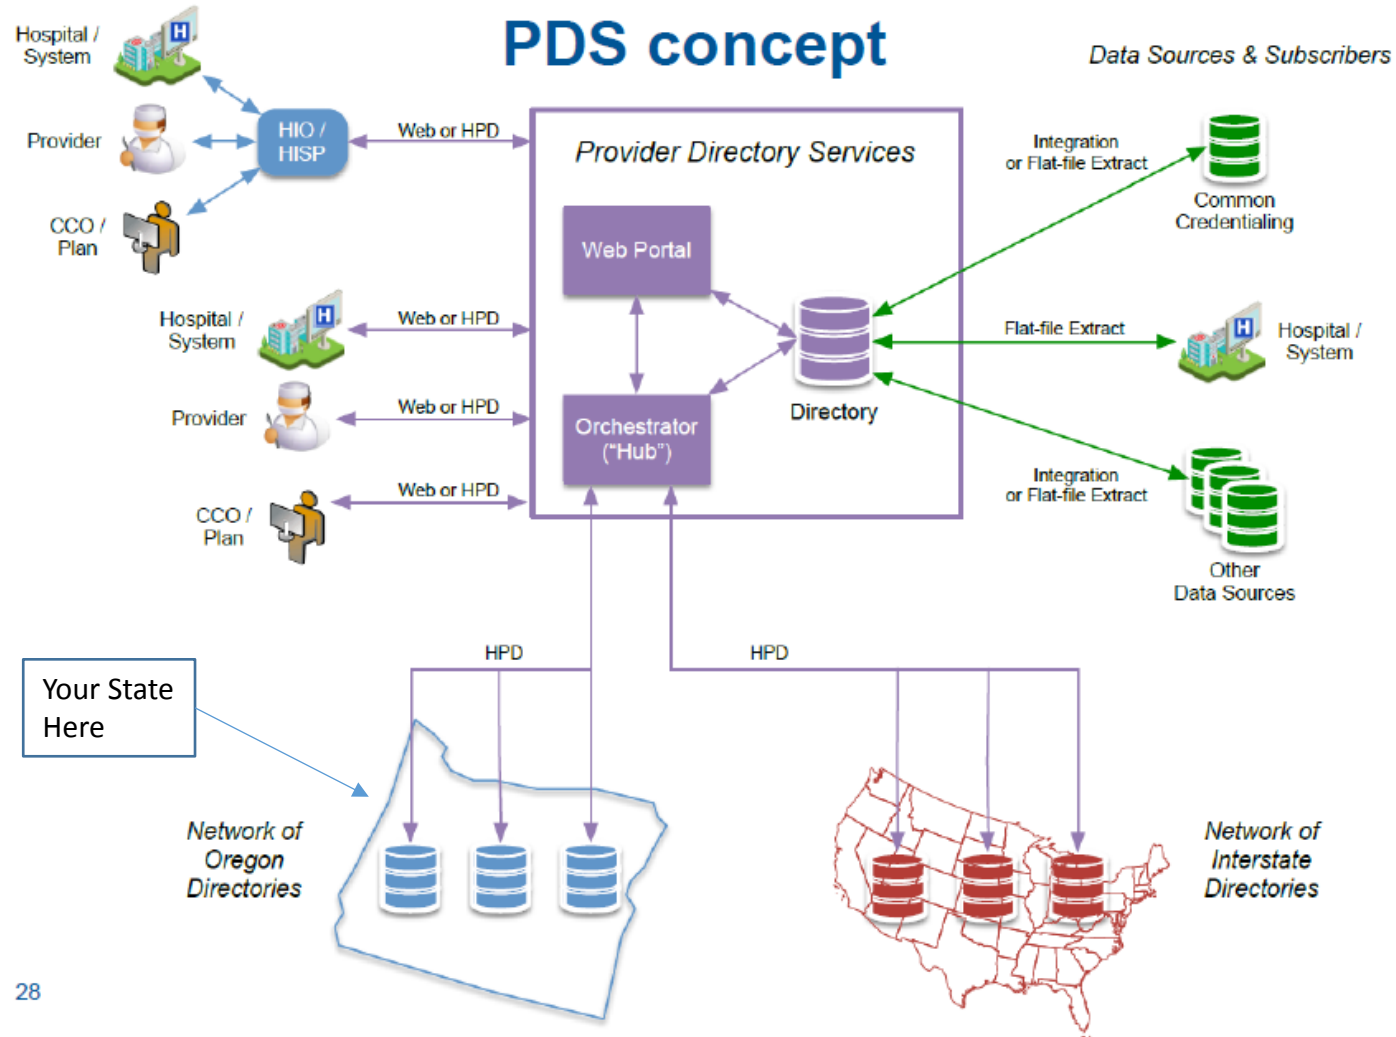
PDS concept

Data Sources & Subscribers

Hospital / System

H

Provider

CCO / Plan

HIO / HISP

Web or HPD

Provider Directory Services

Web Portal

Orchestrator ("Hub")

Directory

Hospital / System

H

Provider

CCO / Plan

Web or HPD

Web or HPD

Web or HPD

Integration or Flat-file Extract

Common Credentialing

Flat-file Extract

H

Hospital / System

Integration or Flat-file Extract

Other Data Sources

HPD

HPD

Your State Here

Network of Oregon Directories

Network of Interstate Directories

28